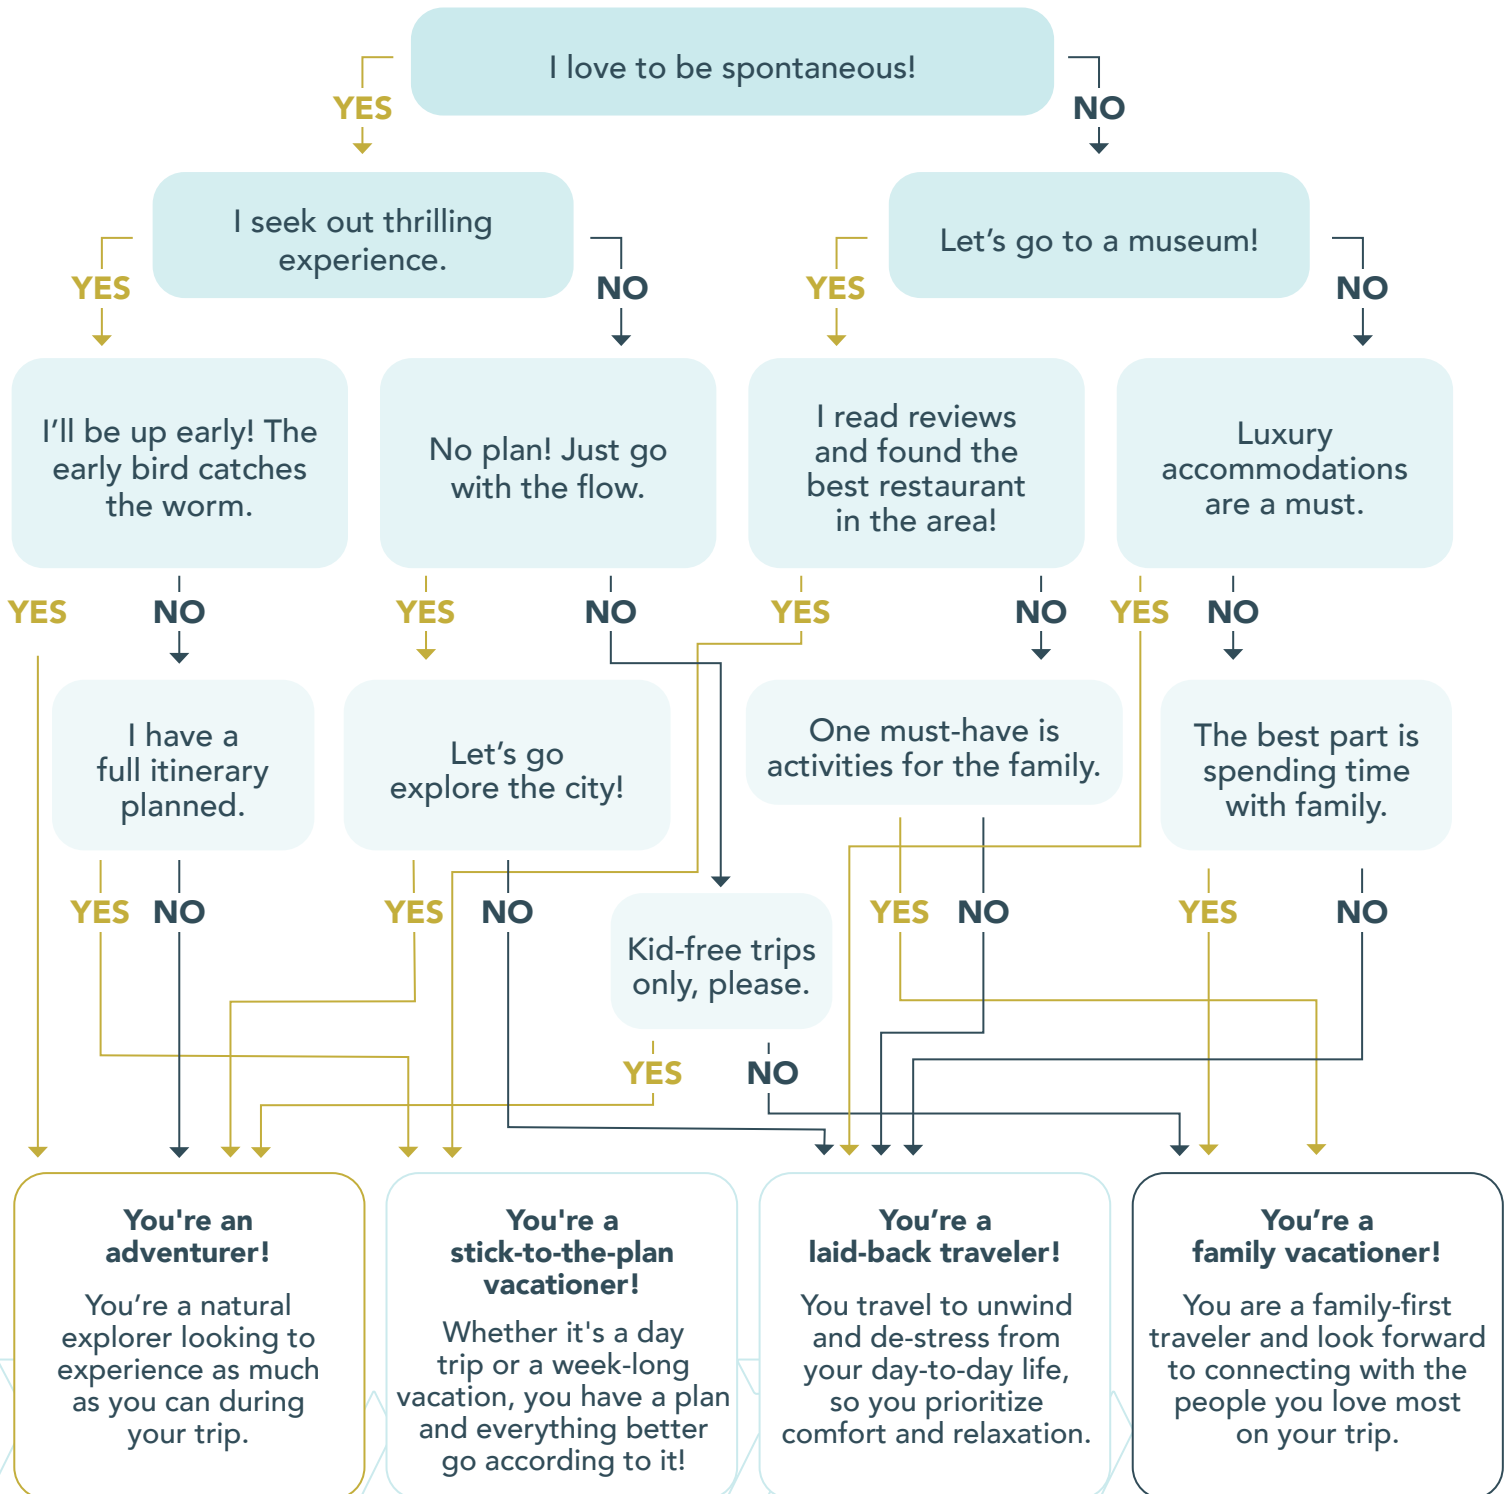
I love to be spontaneous!

YES

NO

I seek out thrilling experience.

YES

NO

Let's go to a museum!

YES

NO

I'll be up early! The early bird catches the worm.

No plan! Just go with the flow.

I read reviews and found the best restaurant in the area!

Luxury accommodations are a must.

YES

NO

YES

NO

YES

NO

YES

NO

I have a full itinerary planned.

Let's go explore the city!

One must-have is activities for the family.

The best part is spending time with family.

YES

NO

YES

NO

Kid-free trips only, please.

YES

NO

YES

NO

YES

NO

You're an adventurer!

You're a natural explorer looking to experience as much as you can during your trip.

You're a stick-to-the-plan vacationer!

Whether it's a day trip or a week-long vacation, you have a plan and everything better go according to it!

You're a laid-back traveler!

You travel to unwind and de-stress from your day-to-day life, so you prioritize comfort and relaxation.

You're a family vacationer!

You are a family-first traveler and look forward to connecting with the people you love most on your trip.